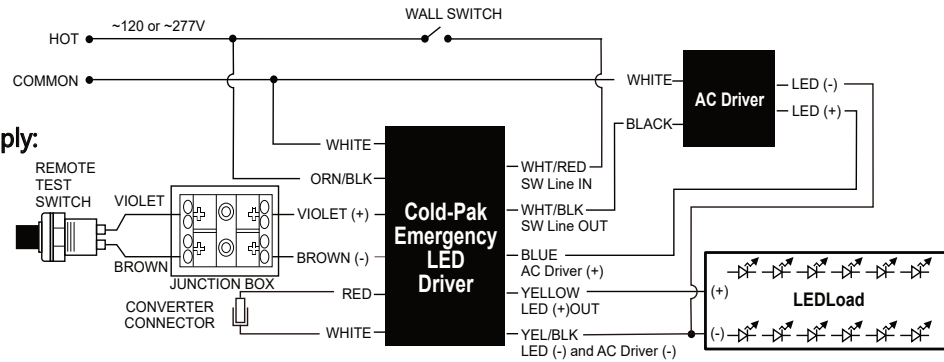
WALL SWITCH

HOT

~120 or ~277V

COMMON

WHITE

AC Driver

LED (-)

LED (+)

BLACK

ply:

WHITE

ORN/BLK

REMOTE TEST SWITCH

VIOLET

VIOLET (+)

BROWN

BROWN (-)

JUNCTION BOX

RED

CONVERTER CONNECTOR

WHITE

Cold-Pak Emergency LED Driver

WHT/RED SW Line IN

WHT/BLK SW Line OUT

BLUE AC Driver (+)

YELLOW LED (+)OUT

YEL/BLK LED (-) and AC Driver (-)

(+)

LEDLoad

(-)